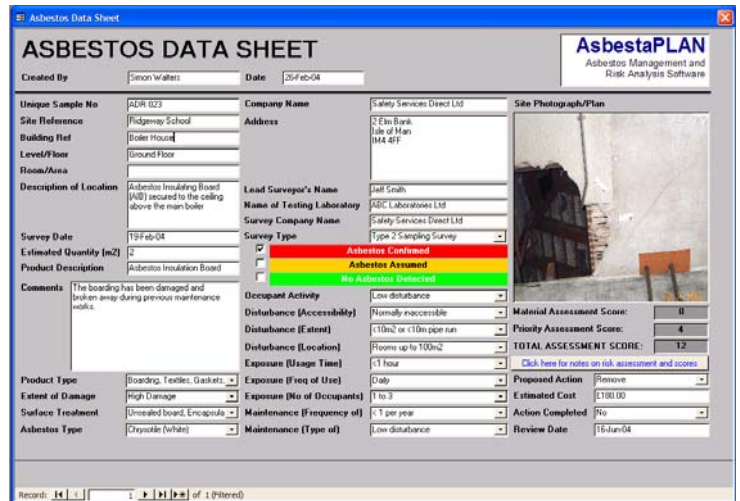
Asbestos Data Sheet

ASBESTOS DATA SHEET

AsbestaPLAN
Asbestos Management and Risk Analysis Software

Created By Simon Walters
Date 26-Feb-04

Unique Sample No ADR 023
Site Reference Ridgeway School
Building Ref Boiler House
Level/Floor Ground Floor
Room/Area
Description of Location Asbestos Insulating Board (AIB) secured to the ceiling above the main boiler

Survey Date 19-Feb-04
Estimated Quantity (m2) 2
Product Description Asbestos Insulation Board

Comments The boarding has been damaged and broken away during previous maintenance works.

Product Type Boarding, Textiles, Gaskets,
Extent of Damage High Damage
Surface Treatment Unsealed board, Encapsula
Asbestos Type Chrysotile (White)

Company Name Safety Services Direct Ltd
Address 2 Elm Bank
Isle of Man
IM4 4FF

Lead Surveyor's Name Jeff Smith
Name of Testing Laboratory ABC Laboratories Ltd
Survey Company Name Safety Services Direct Ltd
Survey Type Type 2 Sampling Survey

Asbestos Confirmed
Asbestos Assumed
No Asbestos Detected

Occupant Activity Low disturbance
Disturbance (Accessibility) Normally inaccessible
Disturbance (Extent) <10m2 or <10m pipe run
Disturbance (Location) Rooms up to 100m2
Exposure (Usage Time) <1 hour
Exposure (Freq of Use) Daily
Exposure (No of Occupants) 1 to 3
Maintenance (Frequency of) < 1 per year
Maintenance (Type of) Low disturbance

Site Photograph/Plan

Material Assessment Score: 8
Priority Assessment Score: 4
TOTAL ASSESSMENT SCORE: 12
Click here for notes on risk assessment and scores
Proposed Action Remove
Estimated Cost £180.00
Action Completed No
Review Date 16-Jun-04

Record: 1 of 1 (Filtered)